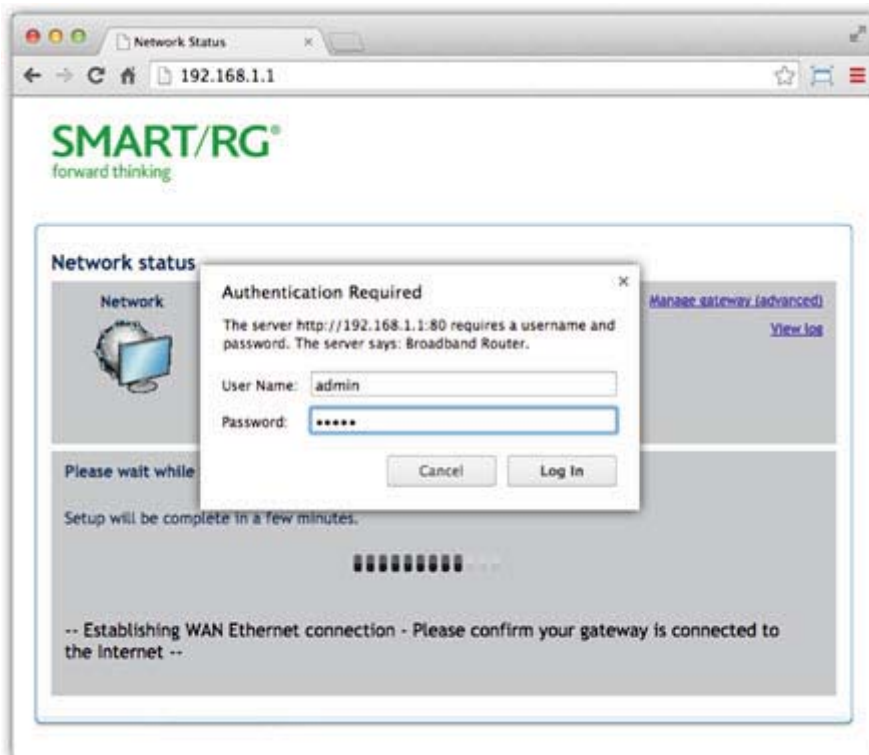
Network Status ×

192.168.1.1

SMART/RG®
forward thinking

Network status

Network

Manage gateway (advanced)

View log

Authentication Required ×

The server http://192.168.1.1:80 requires a username and password. The server says: Broadband Router.

User Name: admin

Password: •••••

Cancel Log In

Please wait while

Setup will be complete in a few minutes.

-- Establishing WAN Ethernet connection - Please confirm your gateway is connected to the Internet --